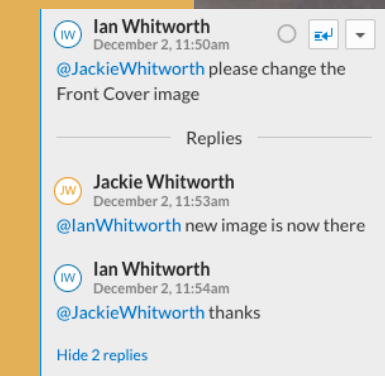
IW Ian Whitworth
December 2, 11:50am

@JackieWhitworth please change the Front Cover image

Replies

JW Jackie Whitworth
December 2, 11:53am

@IanWhitworth new image is now there

IW Ian Whitworth
December 2, 11:54am

@JackieWhitworth thanks

Hide 2 replies